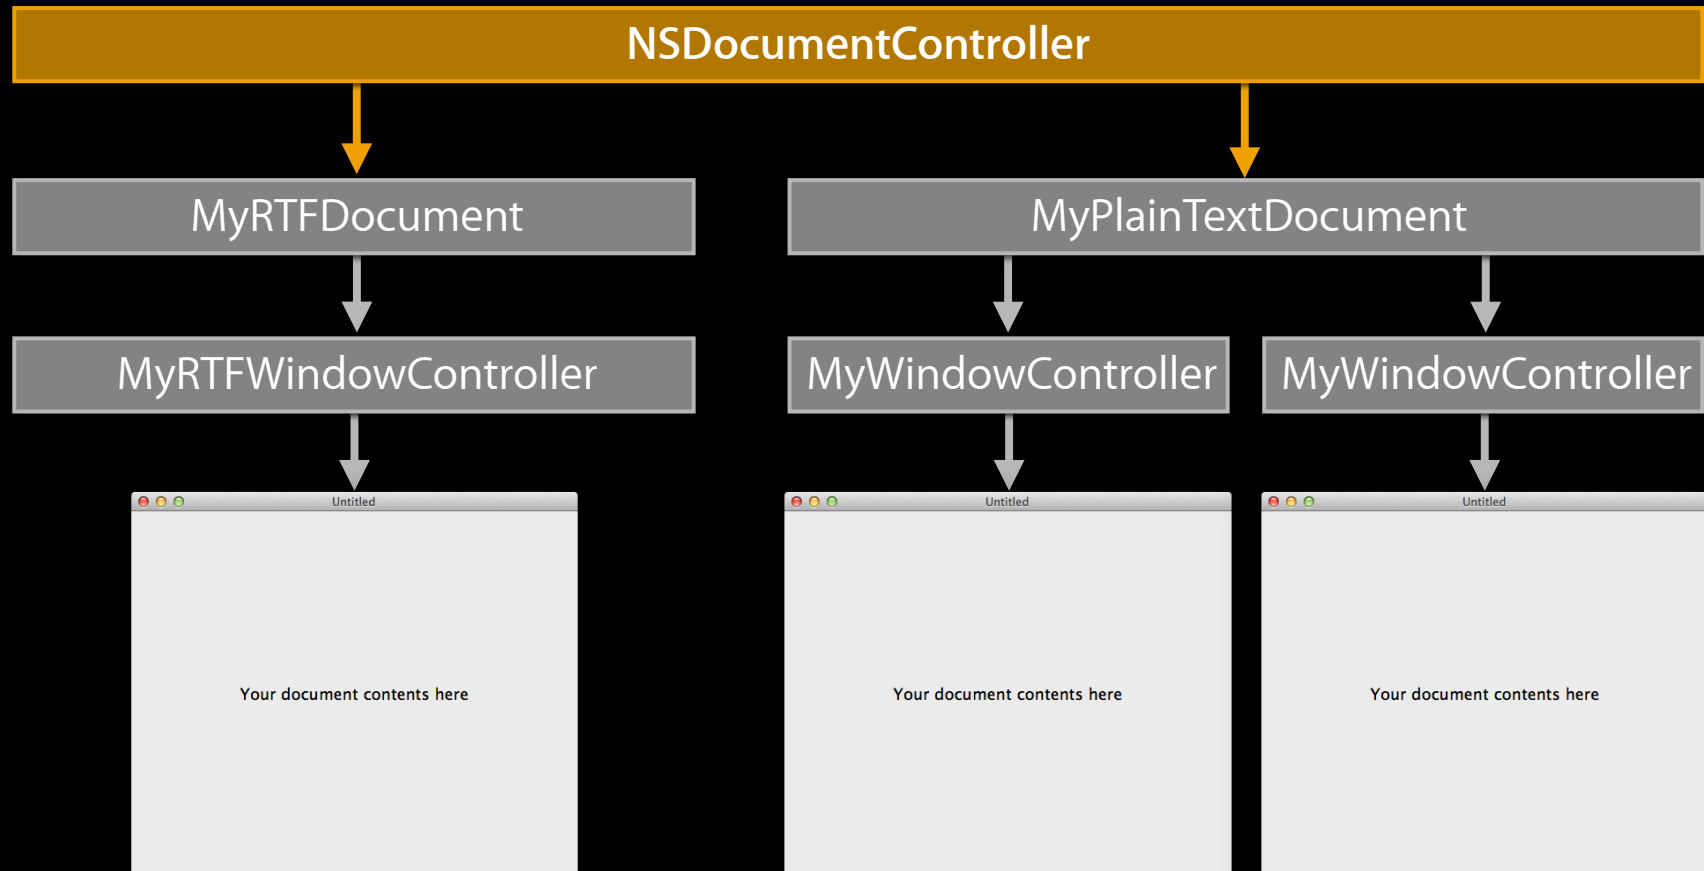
NSDocumentController

MyRTFDocument

MyPlainTextDocument

MyRTFWindowController

MyWindowController

MyWindowController

Untitled

Your document contents here

Untitled

Your document contents here

Untitled

Your document contents here